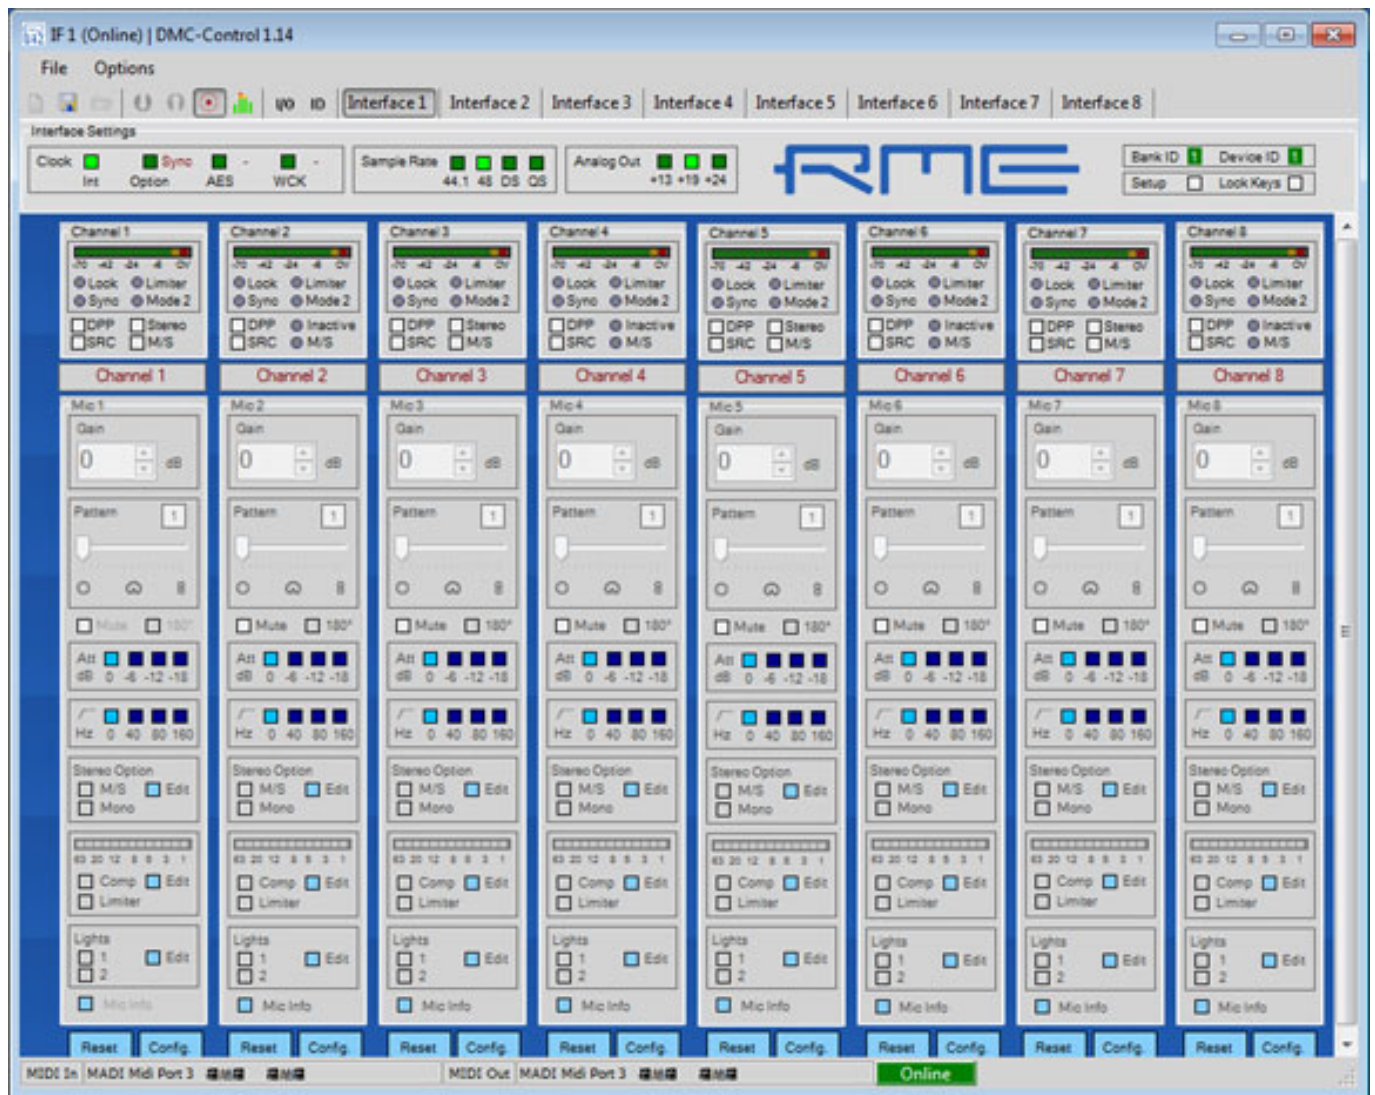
IF 1 (Online) | DMC-Control 1.14

File Options

I/O ID Interface 1 Interface 2 Interface 3 Interface 4 Interface 5 Interface 6 Interface 7 Interface 8

Interface Settings

Clock Int Sync Option AES - WCK -

Sample Rate 44.1 48 DS QS

Analog Out +13 +19 +24

RME

Bank ID 1 Device ID 1
Setup Lock Keys

| Channel 1 | Channel 2 | Channel 3 | Channel 4 | Channel 5 | Channel 6 | Channel 7 | Channel 8 |
|---|---|---|---|---|---|---|---|
| -70 -42 -24 -6 OV | -70 -42 -24 -6 OV | -70 -42 -24 -6 OV | -70 -42 -24 -6 OV | -70 -42 -24 -6 OV | -70 -42 -24 -6 OV | -70 -42 -24 -6 OV | -70 -42 -24 -6 OV |
| Lock Limiter | Lock Limiter | Lock Limiter | Lock Limiter | Lock Limiter | Lock Limiter | Lock Limiter | Lock Limiter |
| Sync Mode 2 | Sync Mode 2 | Sync Mode 2 | Sync Mode 2 | Sync Mode 2 | Sync Mode 2 | Sync Mode 2 | Sync Mode 2 |
| DPP Stereo | DPP Inactive | DPP Stereo | DPP Inactive | DPP Stereo | DPP Inactive | DPP Stereo | DPP Inactive |
| SRC M/S | SRC M/S | SRC M/S | SRC M/S | SRC M/S | SRC M/S | SRC M/S | SRC M/S |
| Channel 1 | Channel 2 | Channel 3 | Channel 4 | Channel 5 | Channel 6 | Channel 7 | Channel 8 |
| Mic 1 | Mic 2 | Mic 3 | Mic 4 | Mic 5 | Mic 6 | Mic 7 | Mic 8 |
| Gain 0 dB | Gain 0 dB | Gain 0 dB | Gain 0 dB | Gain 0 dB | Gain 0 dB | Gain 0 dB | Gain 0 dB |
| Pattern 1 | Pattern 1 | Pattern 1 | Pattern 1 | Pattern 1 | Pattern 1 | Pattern 1 | Pattern 1 |
| Mute 180° | Mute 180° | Mute 180° | Mute 180° | Mute 180° | Mute 180° | Mute 180° | Mute 180° |
| Att dB 0 -6 -12 -18 | Att dB 0 -6 -12 -18 | Att dB 0 -6 -12 -18 | Att dB 0 -6 -12 -18 | Att dB 0 -6 -12 -18 | Att dB 0 -6 -12 -18 | Att dB 0 -6 -12 -18 | Att dB 0 -6 -12 -18 |
| Hz 0 40 80 160 | Hz 0 40 80 160 | Hz 0 40 80 160 | Hz 0 40 80 160 | Hz 0 40 80 160 | Hz 0 40 80 160 | Hz 0 40 80 160 | Hz 0 40 80 160 |
| Stereo Option M/S Edit Mono | Stereo Option M/S Edit Mono | Stereo Option M/S Edit Mono | Stereo Option M/S Edit Mono | Stereo Option M/S Edit Mono | Stereo Option M/S Edit Mono | Stereo Option M/S Edit Mono | Stereo Option M/S Edit Mono |
| 63 20 12 8 5 3 1 | 63 20 12 8 5 3 1 | 63 20 12 8 5 3 1 | 63 20 12 8 5 3 1 | 63 20 12 8 5 3 1 | 63 20 12 8 5 3 1 | 63 20 12 8 5 3 1 | 63 20 12 8 5 3 1 |
| Comp Edit Limiter | Comp Edit Limiter | Comp Edit Limiter | Comp Edit Limiter | Comp Edit Limiter | Comp Edit Limiter | Comp Edit Limiter | Comp Edit Limiter |
| Lights 1 2 Edit | Lights 1 2 Edit | Lights 1 2 Edit | Lights 1 2 Edit | Lights 1 2 Edit | Lights 1 2 Edit | Lights 1 2 Edit | Lights 1 2 Edit |
| Mic Info | Mic Info | Mic Info | Mic Info | Mic Info | Mic Info | Mic Info | Mic Info |
| Reset Config. | Reset Config. | Reset Config. | Reset Config. | Reset Config. | Reset Config. | Reset Config. | Reset Config. |

MIDI In MADI Midi Port 3 MIDI Out MADI Midi Port 3 Online